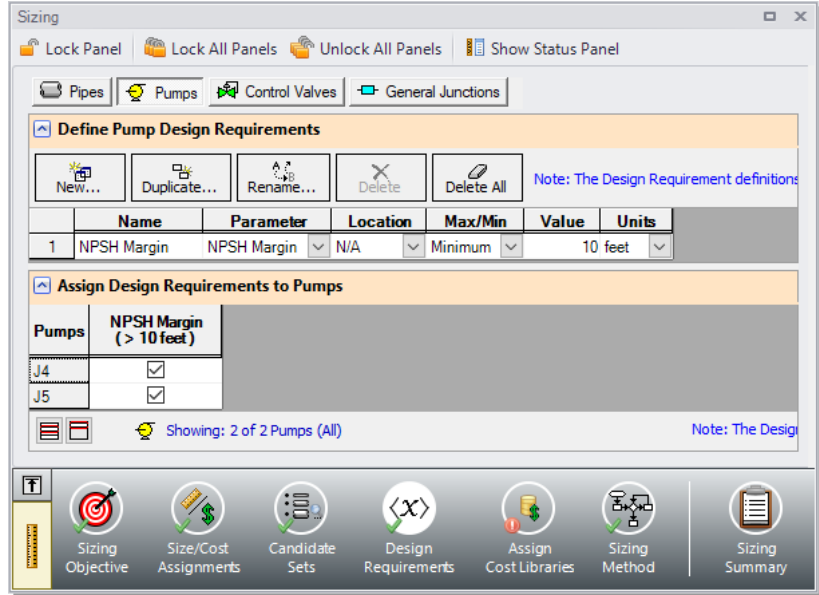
Sizing

Lock Panel | Lock All Panels | Unlock All Panels | Show Status Panel

Pipes | Pumps | Control Valves | General Junctions

Define Pump Design Requirements

New... | Duplicate... | Rename... | Delete | Delete All

Note: The Design Requirement definitions

| | Name | Parameter | Location | Max/Min | Value | Units |
|---|---|---|---|---|---|---|
| 1 | NPSH Margin | NPSH Margin | N/A | Minimum | 10 | feet |

Assign Design Requirements to Pumps

| Pumps | NPSH Margin (> 10 feet) |
|---|---|
| J4 | ☑ |
| J5 | ☑ |

Showing: 2 of 2 Pumps (All)

Note: The Desig

Sizing Objective | Size/Cost Assignments | Candidate Sets | Design Requirements | Assign Cost Libraries | Sizing Method | Sizing Summary